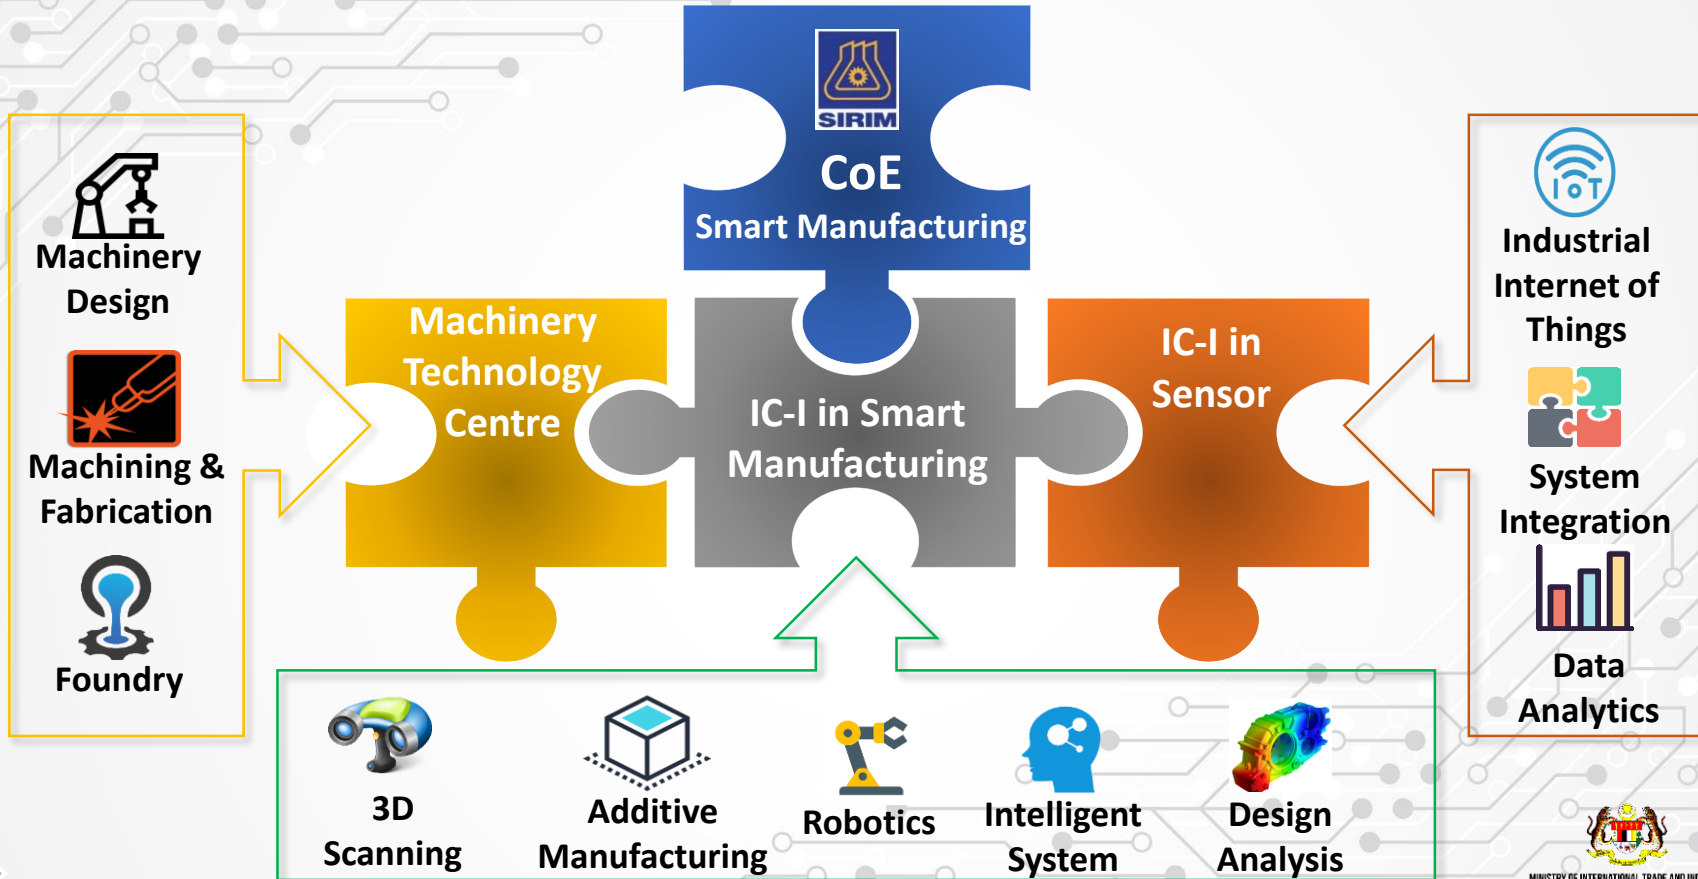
SIRIM
CoE
Smart Manufacturing

Machinery Design

Machining & Fabrication

Foundry

Machinery Technology Centre

IC-I in Smart Manufacturing

IC-I in Sensor

Industrial Internet of Things

System Integration

Data Analytics

3D Scanning

Additive Manufacturing

Robotics

Intelligent System

Design Analysis

MINISTRY OF INTERNATIONAL TRADE AND IN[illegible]